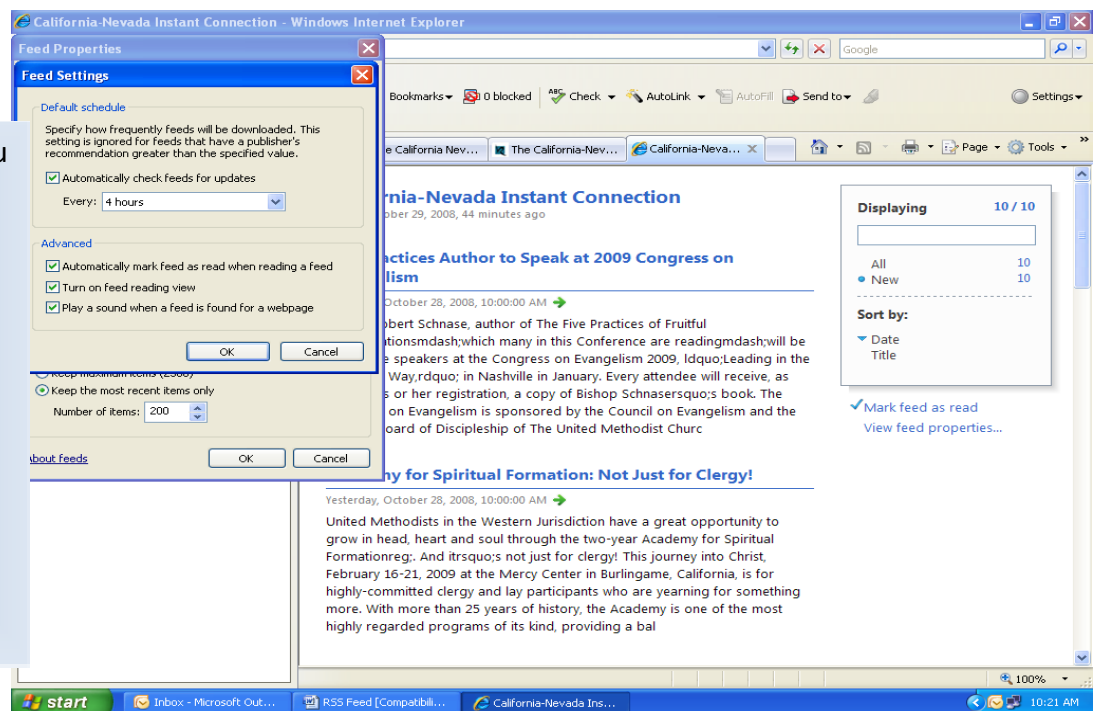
California-Nevada Instant Connection - Windows Internet Explorer

Feed Properties

Feed Settings

Default schedule

Specify how frequently feeds will be downloaded. This setting is ignored for feeds that have a publisher's recommendation greater than the specified value.

Automatically check feeds for updates

Every: 4 hours

Advanced

Automatically mark feed as read when reading a feed

Turn on feed reading view

Play a sound when a feed is found for a webpage

OK Cancel

Keep maximum items (2500)

Keep the most recent items only

Number of items: 200

About feeds

OK Cancel

u

Google

Bookmarks 0 blocked Check AutoLink AutoFill Send to Settings

e California Nev... The California-Nev... California-Neva...

Page Tools

rnia-Nevada Instant Connection
ober 29, 2008, 44 minutes ago

actices Author to Speak at 2009 Congress on lism

October 28, 2008, 10:00:00 AM

bert Schnase, author of The Five Practices of Fruitful tionsmdash;which many in this Conference are readingmdash;will be e speakers at the Congress on Evangelism 2009, ldquo;Leading in the Way,rdquo; in Nashville in January. Every attendee will receive, as s or her registration, a copy of Bishop Schnasersquo;s book. The on Evangelism is sponsored by the Council on Evangelism and the oard of Discipleship of The United Methodist Churc

ny for Spiritual Formation: Not Just for Clergy!

Yesterday, October 28, 2008, 10:00:00 AM

United Methodists in the Western Jurisdiction have a great opportunity to grow in head, heart and soul through the two-year Academy for Spiritual Formationreg;. And itrsquo;s not just for clergy! This journey into Christ, February 16-21, 2009 at the Mercy Center in Burlingame, California, is for highly-committed clergy and lay participants who are yearning for something more. With more than 25 years of history, the Academy is one of the most highly regarded programs of its kind, providing a bal

Displaying 10 / 10

All 10
New 10

Sort by:
Date
Title

Mark feed as read
View feed properties...

100%

start Inbox - Microsoft Out... RSS Feed [Compatibili... California-Nevada Ins... 10:21 AM